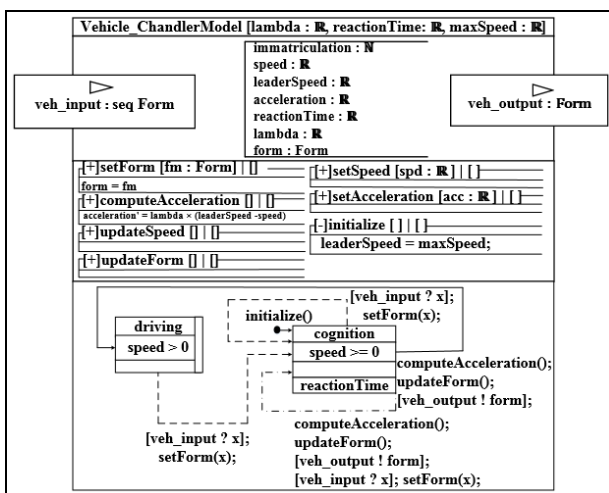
Vehicle_ChandlerModel [lambda : $\mathbb{R}$, reactionTime: $\mathbb{R}$, maxSpeed : $\mathbb{R}$]

veh_input : seq Form

immatriculation : $\mathbb{N}$
speed : $\mathbb{R}$
leaderSpeed : $\mathbb{R}$
acceleration : $\mathbb{R}$
reactionTime : $\mathbb{R}$
lambda : $\mathbb{R}$
form : Form

veh_output : Form

[+]setForm [fm : Form] | []
form = fm
[+]computeAcceleration [] | []
acceleration' = lambda × (leaderSpeed -speed)
[+]updateSpeed [] | []
[+]updateForm [] | []

[+]setSpeed [spd : $\mathbb{R}$] | []
[+]setAcceleration [acc : $\mathbb{R}$] | []
[-]initialize [ ] | []
leaderSpeed = maxSpeed;

driving
speed > 0

initialize()

[veh_input ? x];
setForm(x);

cognition
speed >= 0
reactionTime

computeAcceleration();
updateForm();
[veh_output ! form];

[veh_input ? x];
setForm(x);

computeAcceleration();
updateForm();
[veh_output ! form];
[veh_input ? x]; setForm(x);